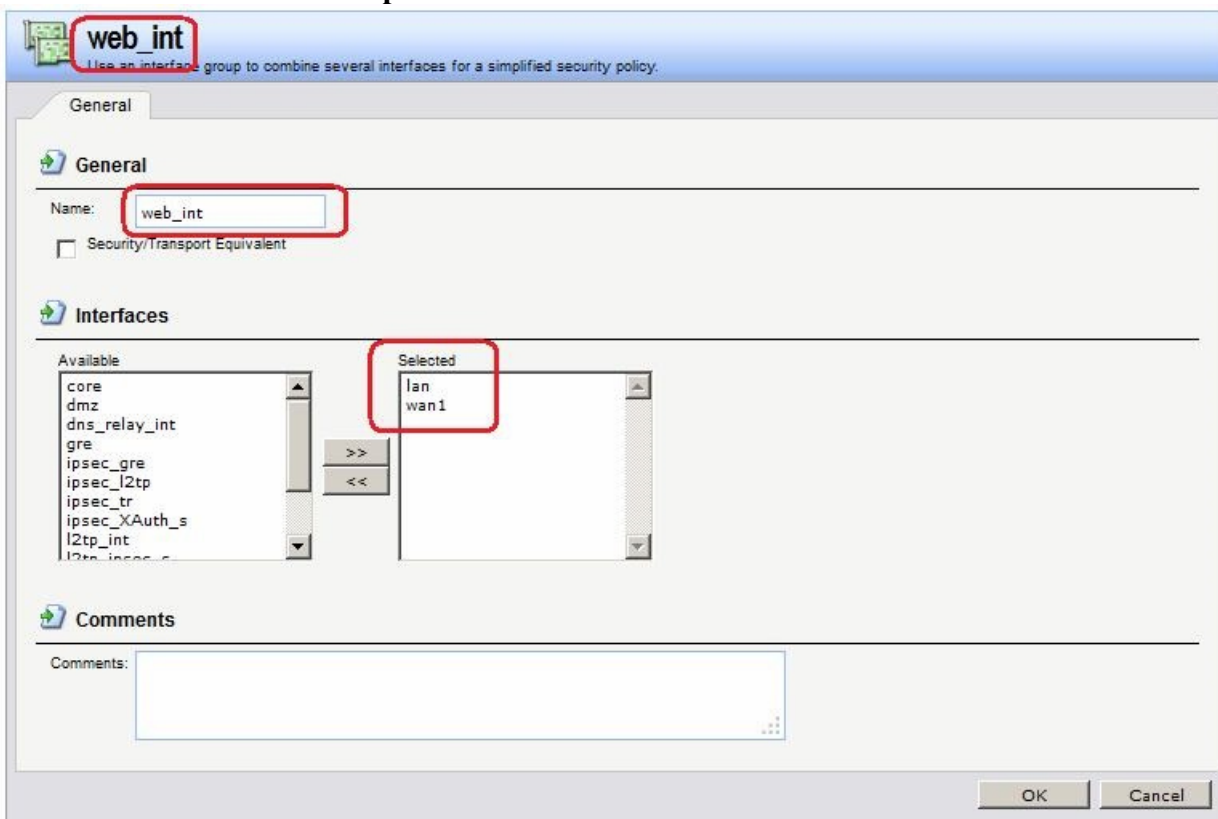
web_int

Use an interface group to combine several interfaces for a simplified security policy.

General

General

Name: web_int

Security/Transport Equivalent

Interfaces

Available
core
dmz
dns_relay_int
gre
ipsec_gre
ipsec_l2tp
ipsec_tr
ipsec_XAuth_s
l2tp_int
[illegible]

>>
<<

Selected
lan
wan1

Comments

Comments:

OK Cancel